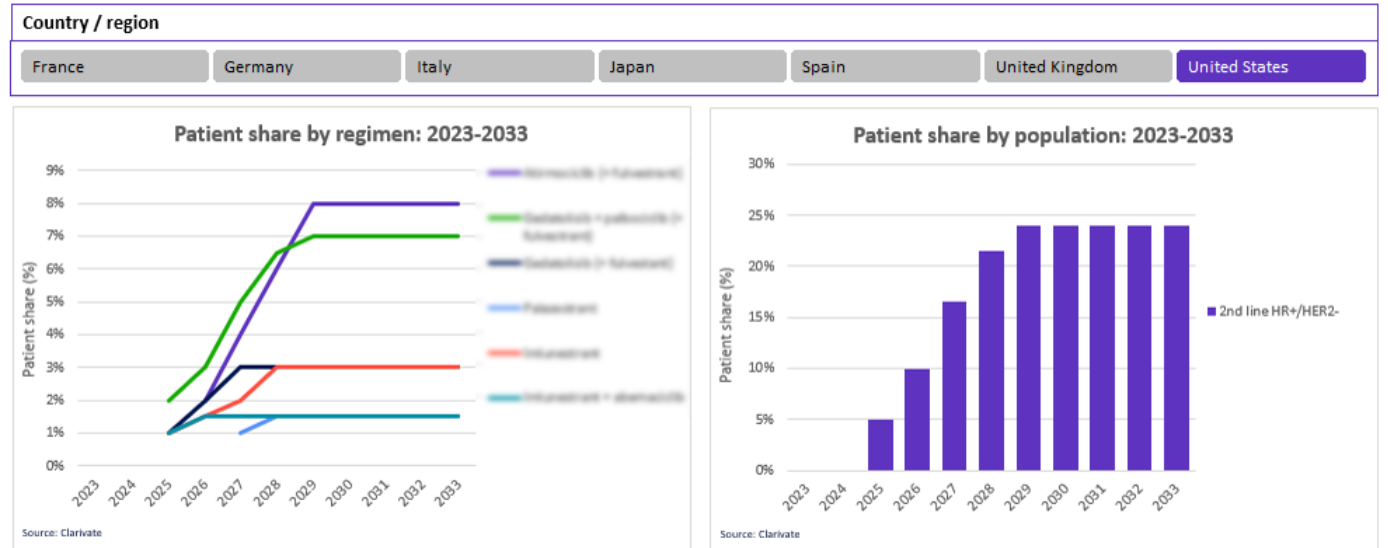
Country / region

France | Germany | Italy | Japan | Spain | United Kingdom | United States

Patient share by regimen: 2023-2033

9%
8%
7%
6%
5%
4%
3%
2%
1%
0%

Patient share (%)

2023 2024 2025 2026 2027 2028 2029 2030 2031 2032 2033

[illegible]
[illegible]
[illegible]
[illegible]
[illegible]
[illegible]

Source: Clarivate

Patient share by population: 2023-2033

30%
25%
20%
15%
10%
5%
0%

Patient share (%)

2023 2024 2025 2026 2027 2028 2029 2030 2031 2032 2033

2nd line HR+/HER2-

Source: Clarivate